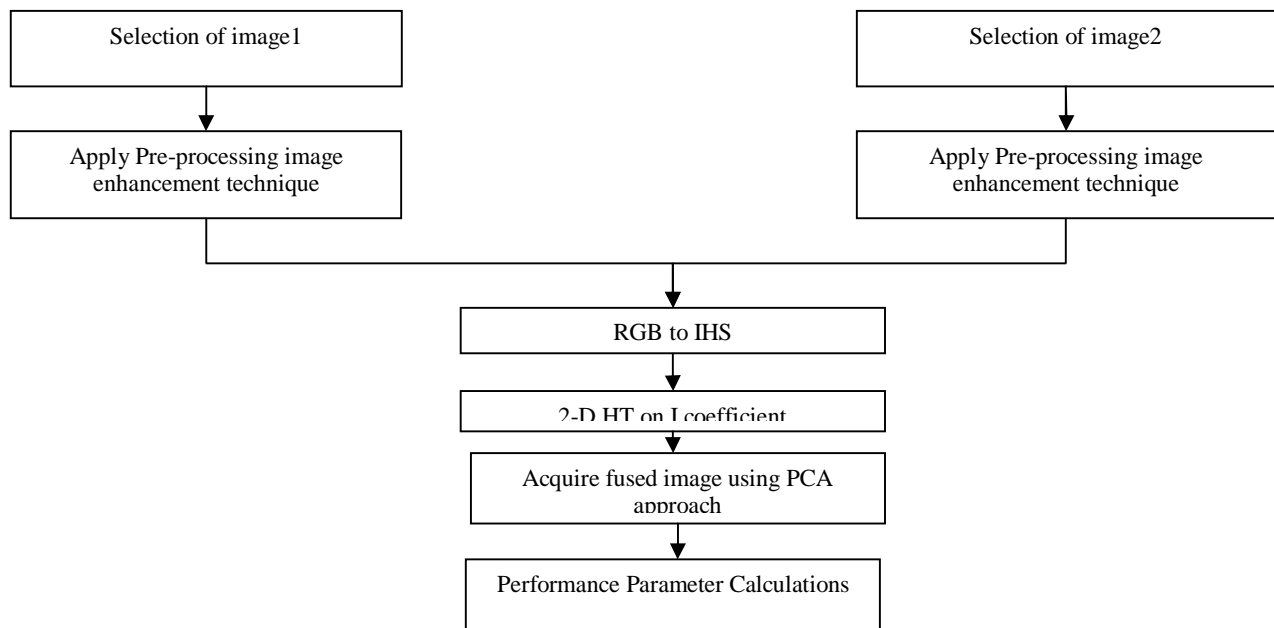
Selection of image1

Selection of image2

Apply Pre-processing image enhancement technique

Apply Pre-processing image enhancement technique

RGB to IHS

2-D HT on I coefficient

Acquire fused image using PCA approach

Performance Parameter Calculations